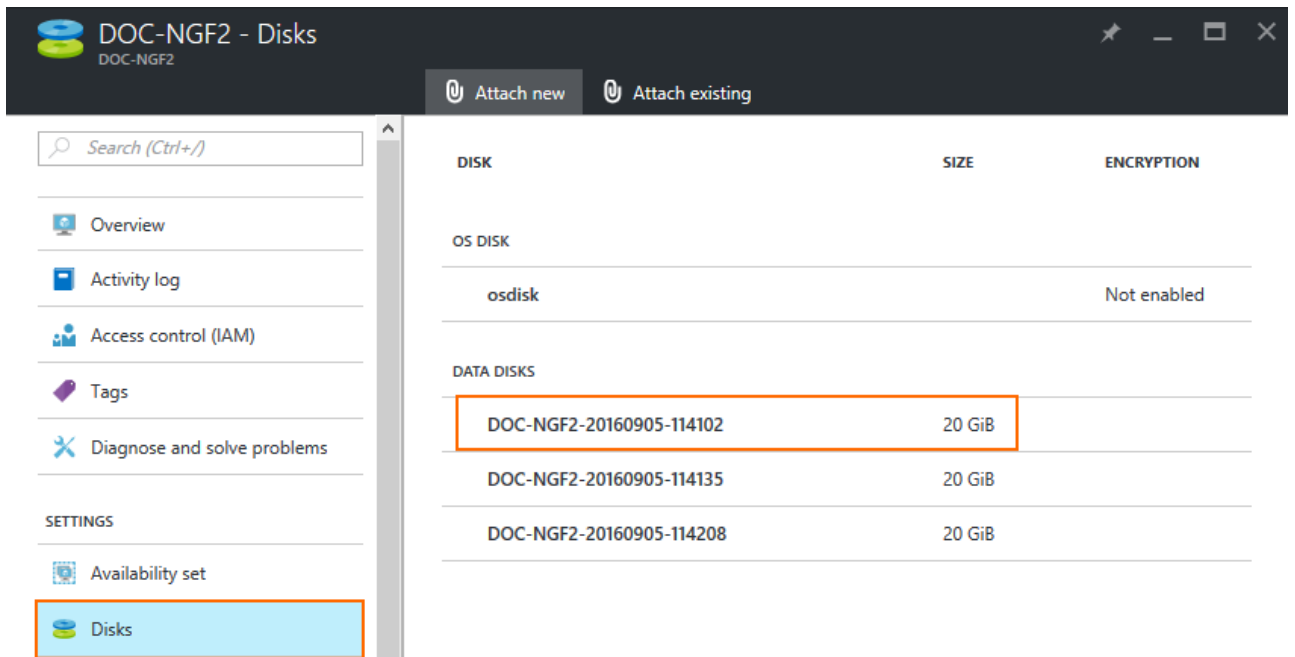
DOC-NGF2 - Disks
DOC-NGF2

Attach new
Attach existing

Search (Ctrl+/)

Overview
Activity log
Access control (IAM)
Tags
Diagnose and solve problems

SETTINGS

Availability set
Disks

| DISK | SIZE | ENCRYPTION |
|---|---|---|
| OS DISK | | |
| osdisk | | Not enabled |
| DATA DISKS | | |
| DOC-NGF2-20160905-114102 | 20 GiB | |
| DOC-NGF2-20160905-114135 | 20 GiB | |
| DOC-NGF2-20160905-114208 | 20 GiB | |